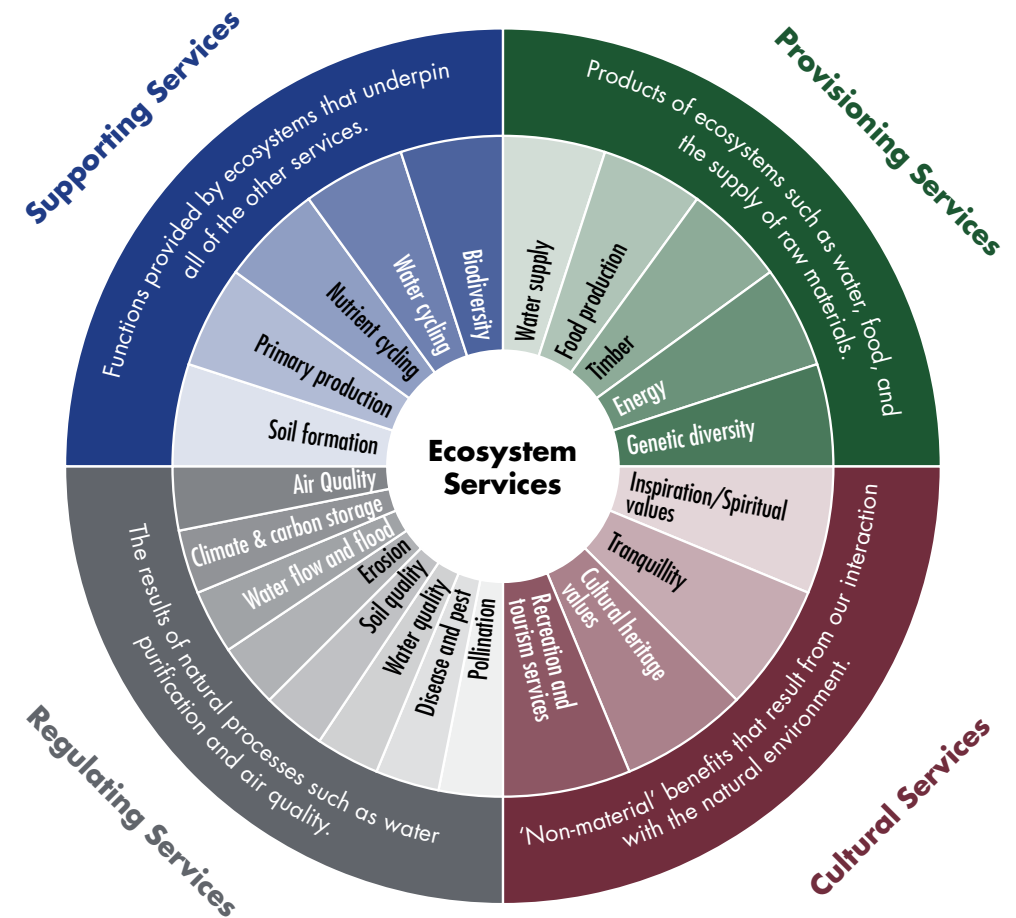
Supporting Services

Functions provided by ecosystems that underpin all of the other services.

Biodiversity

Water cycling

Nutrient cycling

Primary production

Soil formation

Provisioning Services

Products of ecosystems such as water, food, and the supply of raw materials.

Water supply

Food production

Timber

Energy

Genetic diversity

Ecosystem Services

Air Quality

Climate & carbon storage

Water flow and flood

Erosion

Soil quality

Water quality

Disease and pest

Pollination

The results of natural processes such as water purification and air quality.

Regulating Services

Inspiration/Spiritual values

Tranquility

Cultural heritage values

Recreation and tourism services

'Non-material' benefits that result from our interaction with the natural environment.

Cultural Services